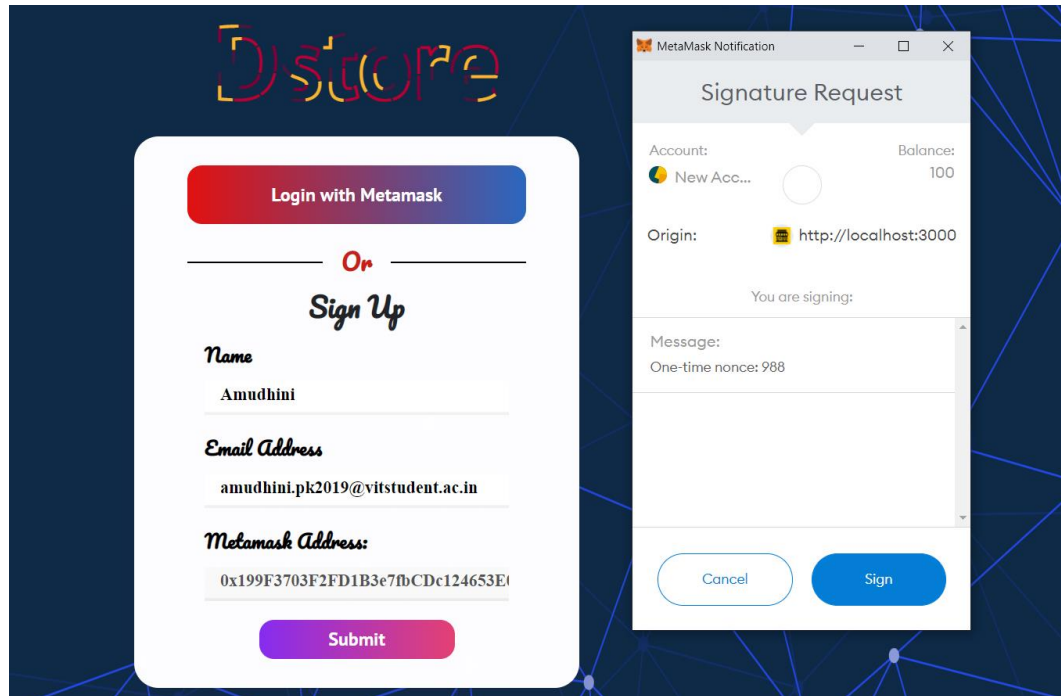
Dstore

Login with Metamask

Or

Sign Up

Name

Amudhini

Email Address

amudhini.pk2019@vitstudent.ac.in

Metamask Address:

0x199F3703F2FD1B3e7fbCDc124653E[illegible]

Submit

MetaMask Notification

Signature Request

Account:

New Acc...

Balance:

100

Origin:

http://localhost:3000

You are signing:

Message:

One-time nonce: 988

Cancel

Sign